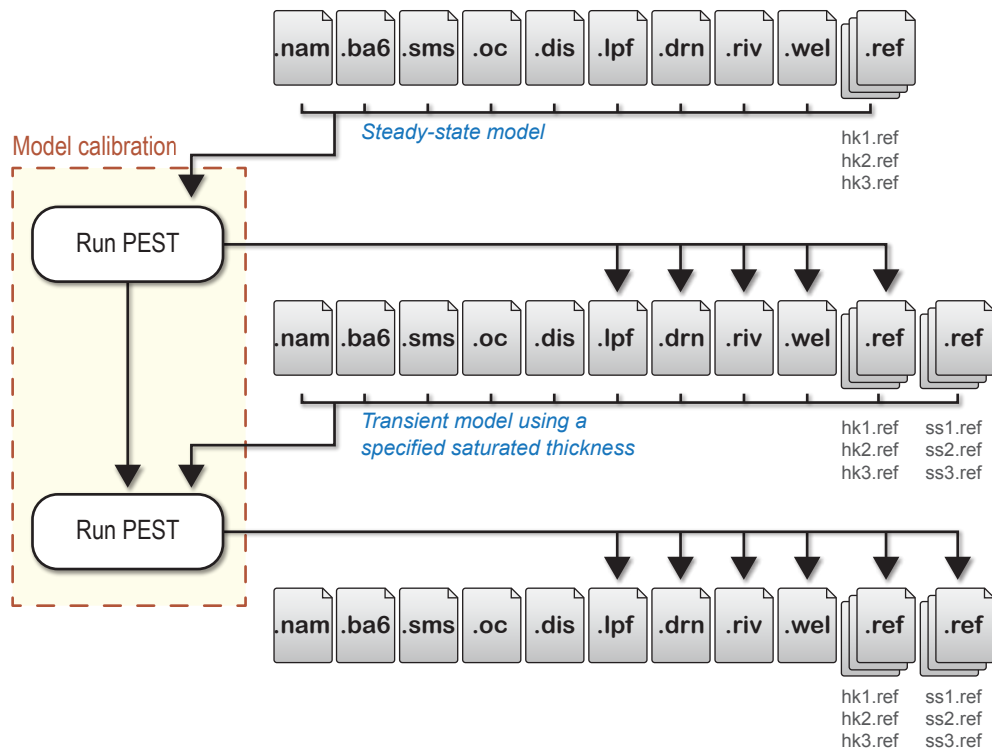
.nam .ba6 .sms .oc .dis .lpf .drn .riv .wel .ref

Steady-state model

hk1.ref
hk2.ref
hk3.ref

Model calibration

Run PEST

.nam .ba6 .sms .oc .dis .lpf .drn .riv .wel .ref .ref

Transient model using a specified saturated thickness

hk1.ref
hk2.ref
hk3.ref

ss1.ref
ss2.ref
ss3.ref

Run PEST

.nam .ba6 .sms .oc .dis .lpf .drn .riv .wel .ref .ref

hk1.ref
hk2.ref
hk3.ref

ss1.ref
ss2.ref
ss3.ref